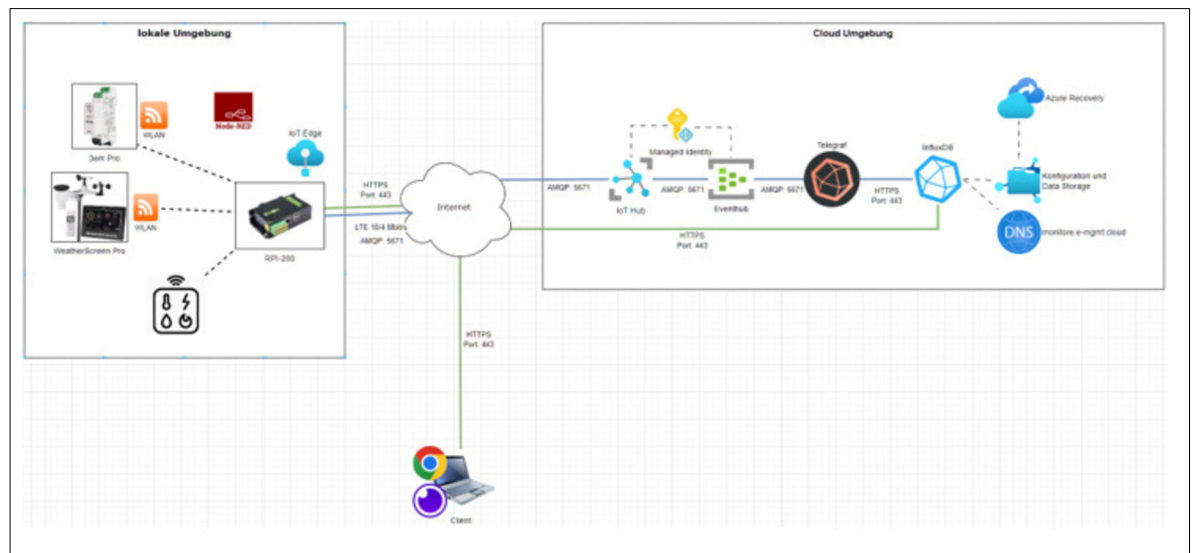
lokale Umgebung

WLAN

Node-RED

IoT Edge

3em Pro

WLAN

WeatherScreen Pro

RPI-200

HTTPS
Port: 443

LTE 10/4 Mbit/s
AMQP: 5671

Internet

HTTPS
Port: 443

Cloud Umgebung

Managed Identity

AMQP: 5671

IoT Hub

AMQP: 5671

Eventhub

AMQP: 5671

Telegraf

HTTPS
Port: 443

HTTPS
Port: 443

InfluxDB

Azure Recovery

Konfiguration und Data Storage

DNS

monitore.e-mgmt.cloud

Client